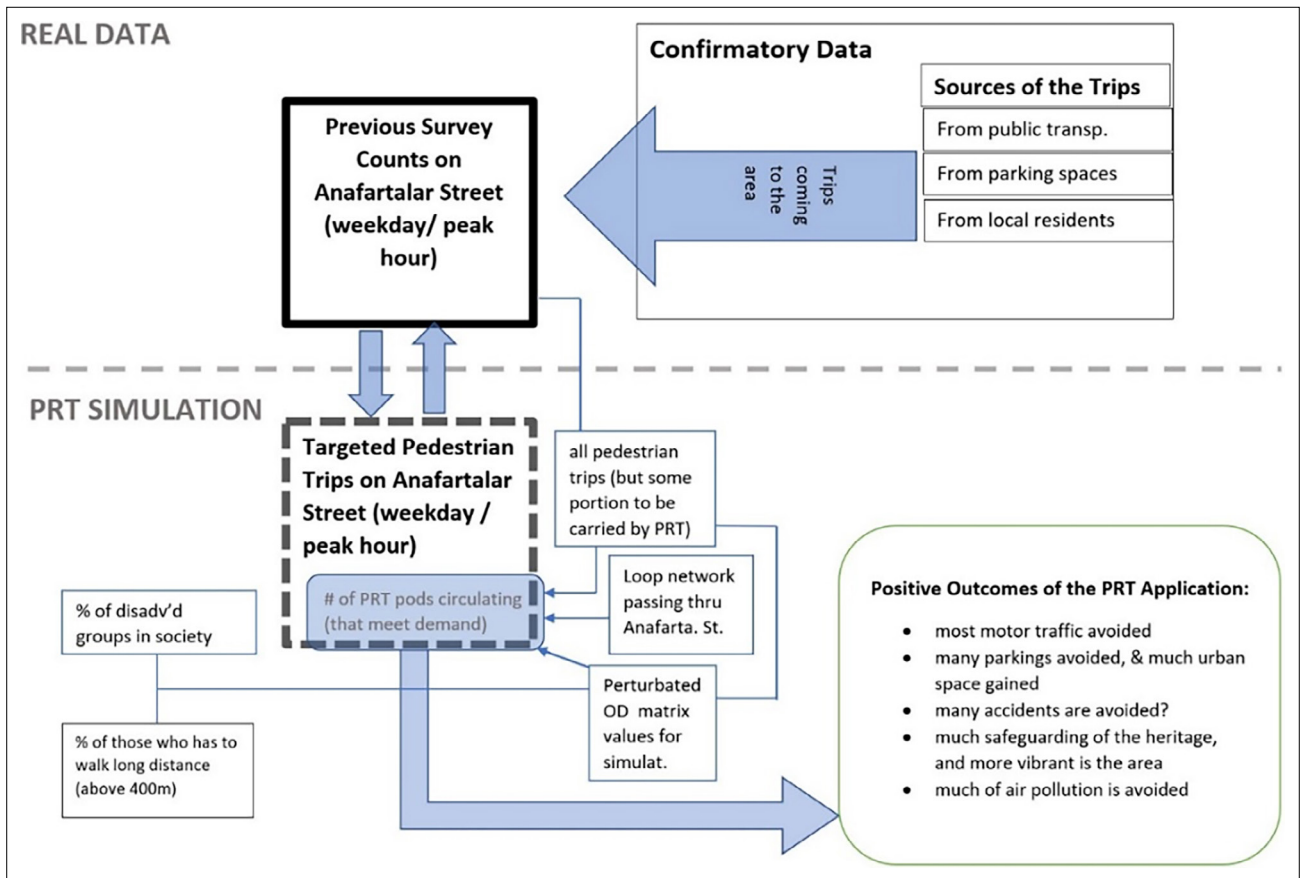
REAL DATA

Confirmatory Data

Sources of the Trips

From public transp.

From parking spaces

From local residents

Trips coming to the area

Previous Survey Counts on Anafartalar Street (weekday/ peak hour)

PRT SIMULATION

Targeted Pedestrian Trips on Anafartalar Street (weekday / peak hour)

# of PRT pods circulating (that meet demand)

all pedestrian trips (but some portion to be carried by PRT)

Loop network passing thru Anafarta. St.

Perturbated OD matrix values for simulat.

% of disadv'd groups in society

% of those who has to walk long distance (above 400m)

Positive Outcomes of the PRT Application:

- most motor traffic avoided
- many parkings avoided, & much urban space gained
- many accidents are avoided?
- much safeguarding of the heritage, and more vibrant is the area
- much of air pollution is avoided